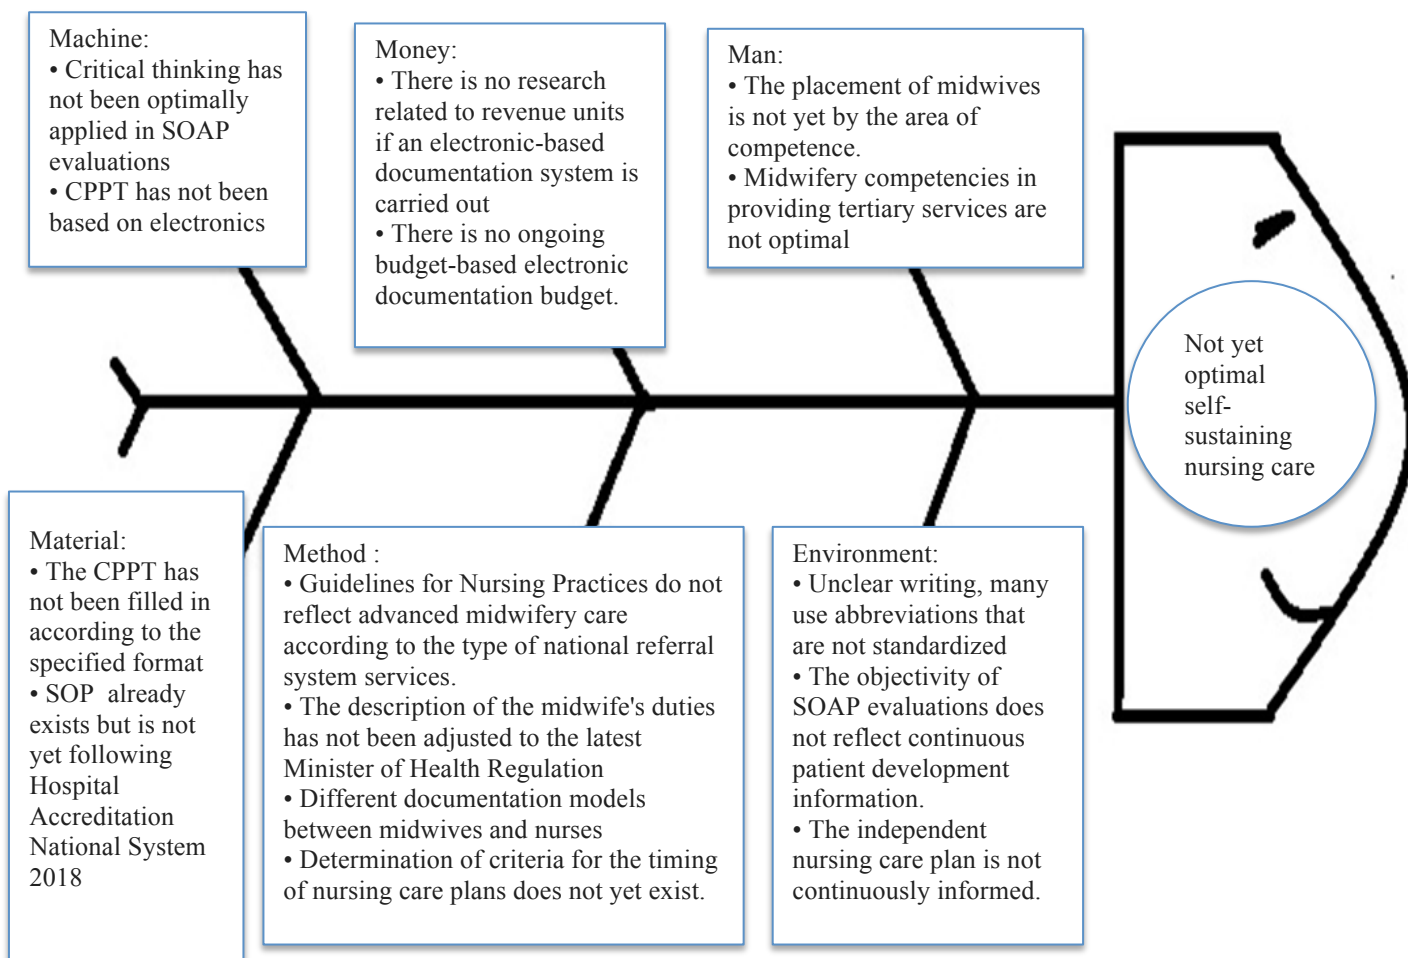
Machine:
• Critical thinking has not been optimally applied in SOAP evaluations
• CPPT has not been based on electronics

Money:
• There is no research related to revenue units if an electronic-based documentation system is carried out
• There is no ongoing budget-based electronic documentation budget.

Man:
• The placement of midwives is not yet by the area of competence.
• Midwifery competencies in providing tertiary services are not optimal

Not yet optimal self-sustaining nursing care

Material:
• The CPPT has not been filled in according to the specified format
• SOP already exists but is not yet following Hospital Accreditation National System 2018

Method :
• Guidelines for Nursing Practices do not reflect advanced midwifery care according to the type of national referral system services.
• The description of the midwife's duties has not been adjusted to the latest Minister of Health Regulation
• Different documentation models between midwives and nurses
• Determination of criteria for the timing of nursing care plans does not yet exist.

Environment:
• Unclear writing, many use abbreviations that are not standardized
• The objectivity of SOAP evaluations does not reflect continuous patient development information.
• The independent nursing care plan is not continuously informed.